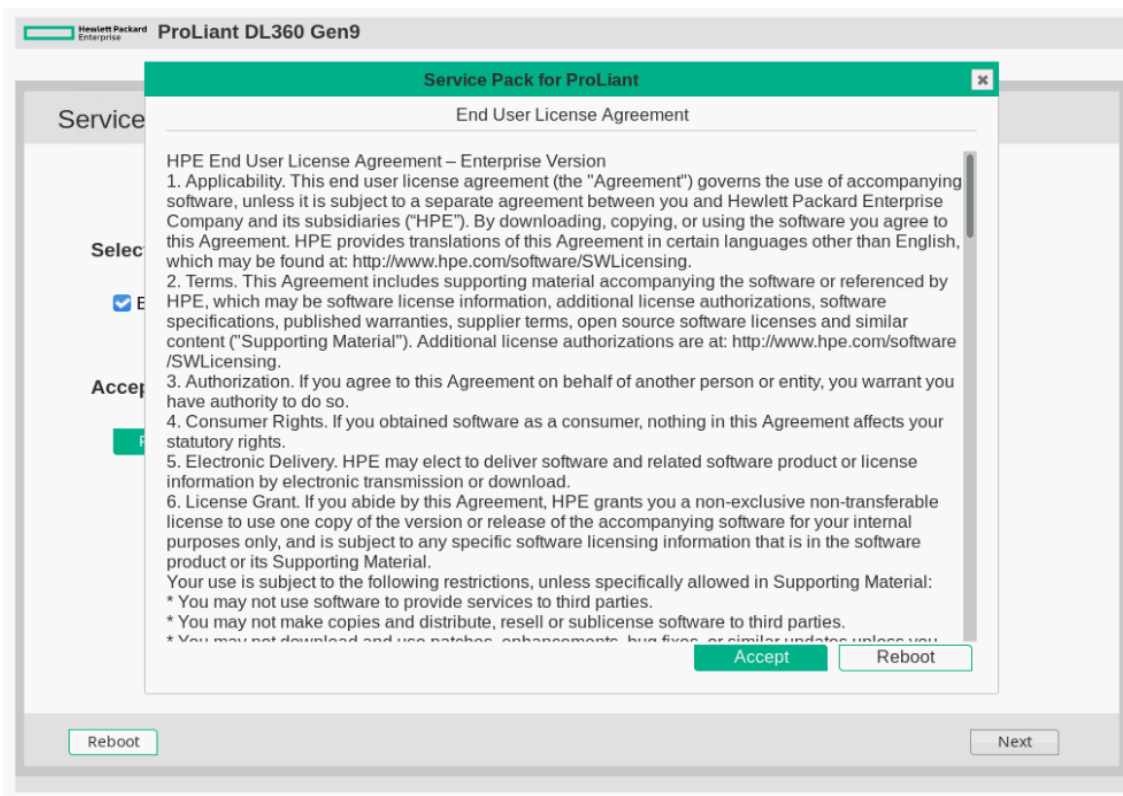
Hewlett Packard Enterprise ProLiant DL360 Gen9

Service

Select

E

Accep

Service Pack for ProLiant

×

End User License Agreement

HPE End User License Agreement – Enterprise Version
1. Applicability. This end user license agreement (the "Agreement") governs the use of accompanying software, unless it is subject to a separate agreement between you and Hewlett Packard Enterprise Company and its subsidiaries ("HPE"). By downloading, copying, or using the software you agree to this Agreement. HPE provides translations of this Agreement in certain languages other than English, which may be found at: http://www.hpe.com/software/SWLicensing.
2. Terms. This Agreement includes supporting material accompanying the software or referenced by HPE, which may be software license information, additional license authorizations, software specifications, published warranties, supplier terms, open source software licenses and similar content ("Supporting Material"). Additional license authorizations are at: http://www.hpe.com/software /SWLicensing.
3. Authorization. If you agree to this Agreement on behalf of another person or entity, you warrant you have authority to do so.
4. Consumer Rights. If you obtained software as a consumer, nothing in this Agreement affects your statutory rights.
5. Electronic Delivery. HPE may elect to deliver software and related software product or license information by electronic transmission or download.
6. License Grant. If you abide by this Agreement, HPE grants you a non-exclusive non-transferable license to use one copy of the version or release of the accompanying software for your internal purposes only, and is subject to any specific software licensing information that is in the software product or its Supporting Material.
Your use is subject to the following restrictions, unless specifically allowed in Supporting Material:
* You may not use software to provide services to third parties.
* You may not make copies and distribute, resell or sublicense software to third parties.
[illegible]

Accept Reboot

Reboot Next